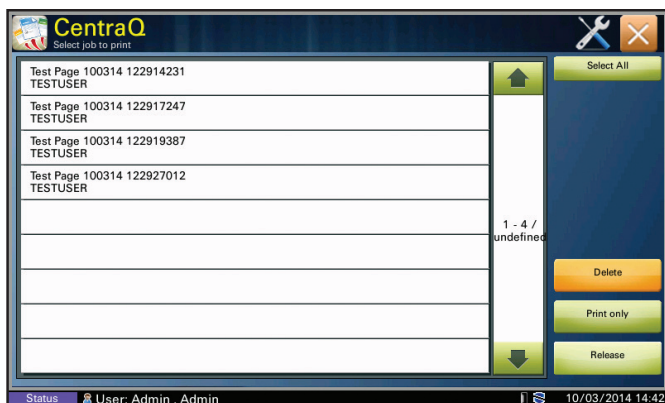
CentraQ
Select job to print

Test Page 100314 122914231
TESTUSER

Test Page 100314 122917247
TESTUSER

Test Page 100314 122919387
TESTUSER

Test Page 100314 122927012
TESTUSER

1 - 4 / undefined

Select All

Delete

Print only

Release

Status User: Admin , Admin 10/03/2014 14:42